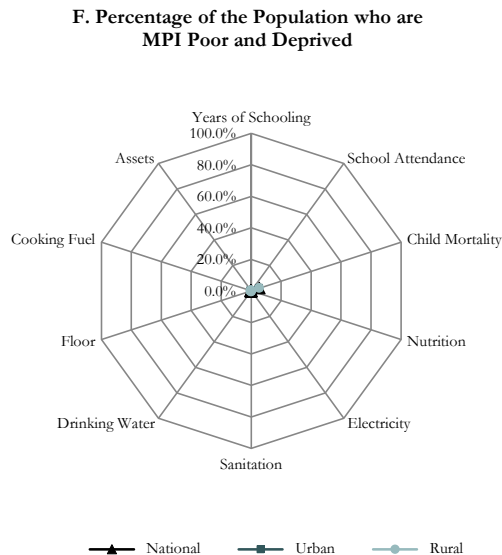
F. Percentage of the Population who are MPI Poor and Deprived

Years of Schooling
100.0%
80.0%
60.0%
40.0%
20.0%
0.0%
School Attendance
Child Mortality
Nutrition
Electricity
Sanitation
Drinking Water
Floor
Cooking Fuel
Assets

National
Urban
Rural